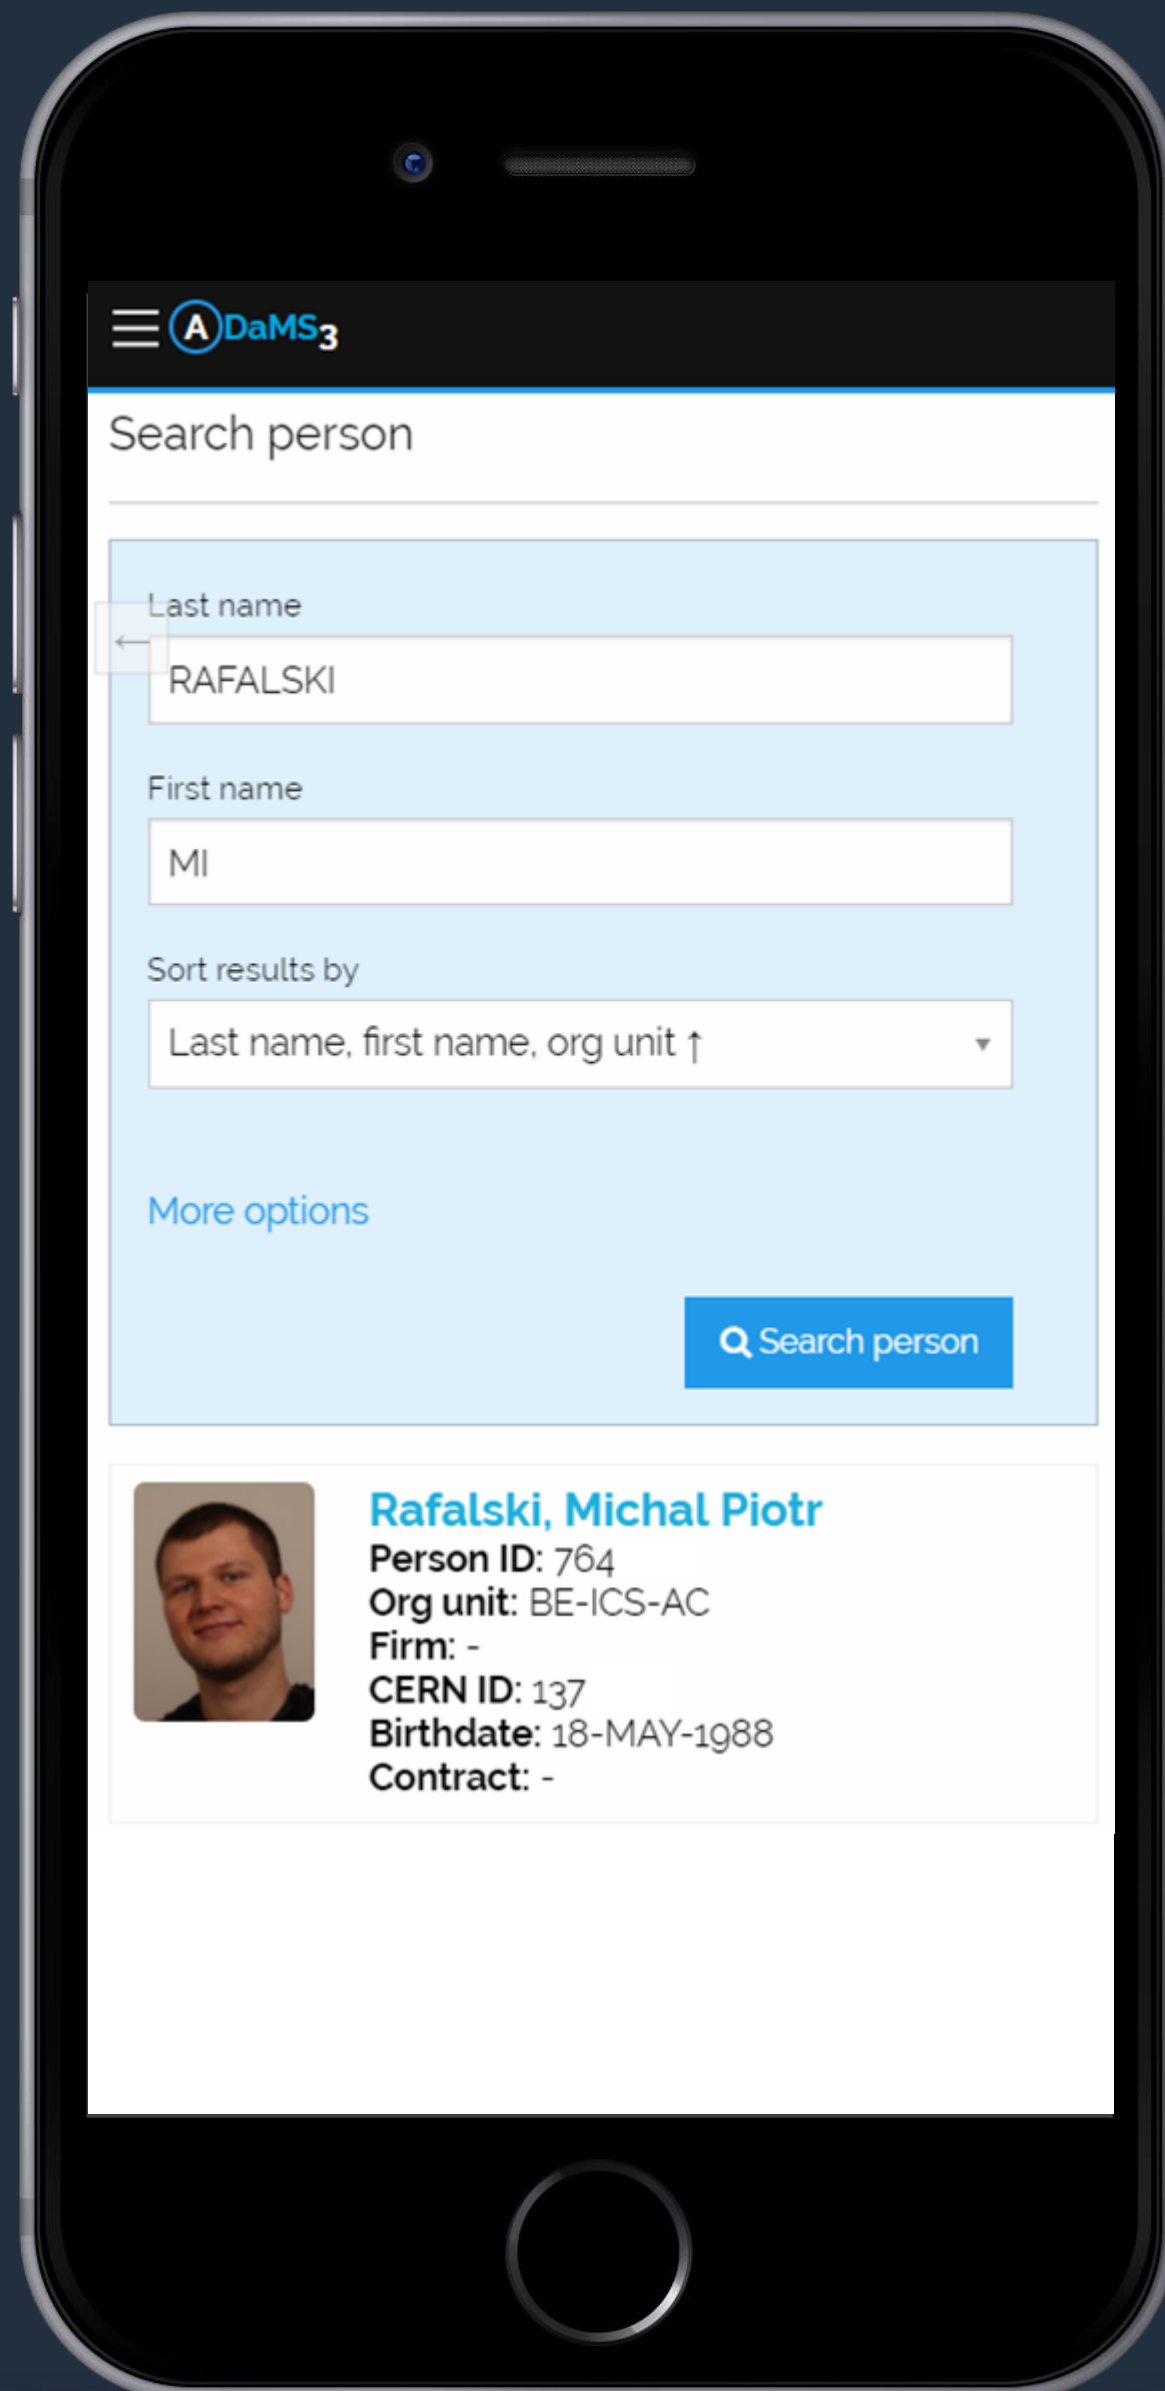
ADaMS3

Search person

Last name

RAFALSKI

First name

MI

Sort results by

Last name, first name, org unit ↑

More options

Search person

Rafalski, Michal Piotr
Person ID: 764
Org unit: BE-ICS-AC
Firm: -
CERN ID: 137
Birthdate: 18-MAY-1988
Contract: -